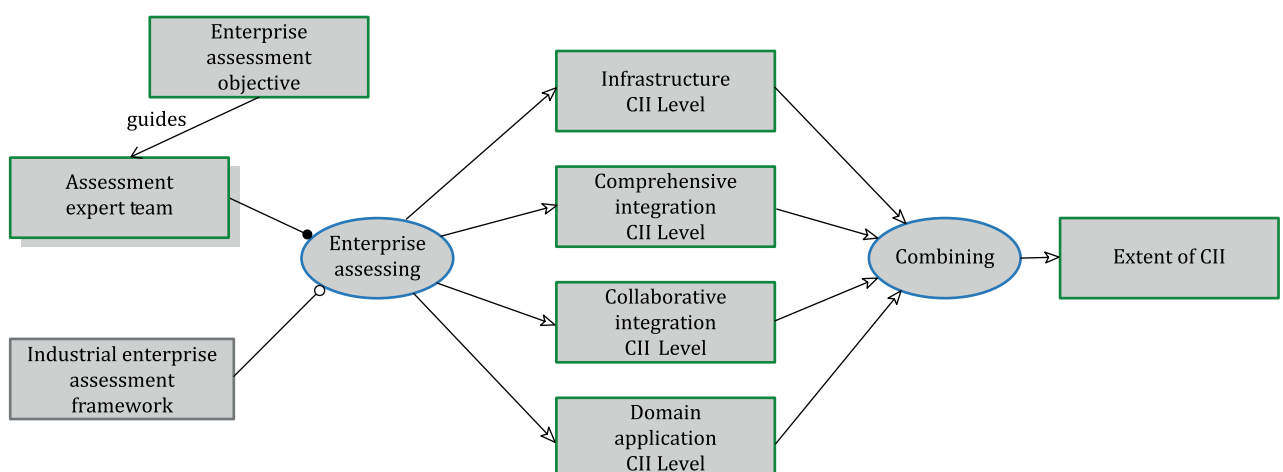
Enterprise assessment objective

guides

Assessment expert team

Industrial enterprise assessment framework

Enterprise assessing

Infrastructure CII Level

Comprehensive integration CII Level

Collaborative integration CII Level

Domain application CII Level

Combining

Extent of CII